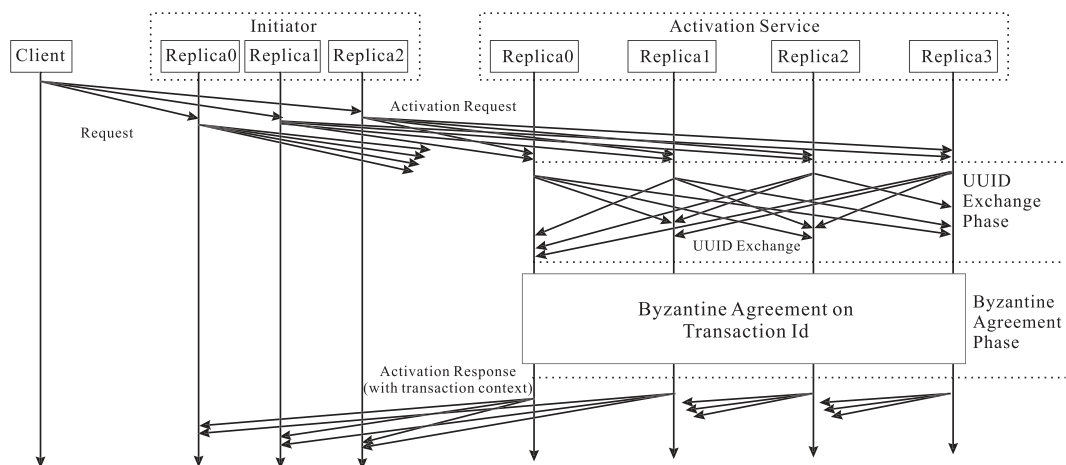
Initiator

Activation Service

Client

Replica0

Replica1

Replica2

Replica0

Replica1

Replica2

Replica3

Activation Request

Request

UUID Exchange Phase

UUID Exchange

Byzantine Agreement on Transaction Id

Byzantine Agreement Phase

Activation Response (with transaction context)